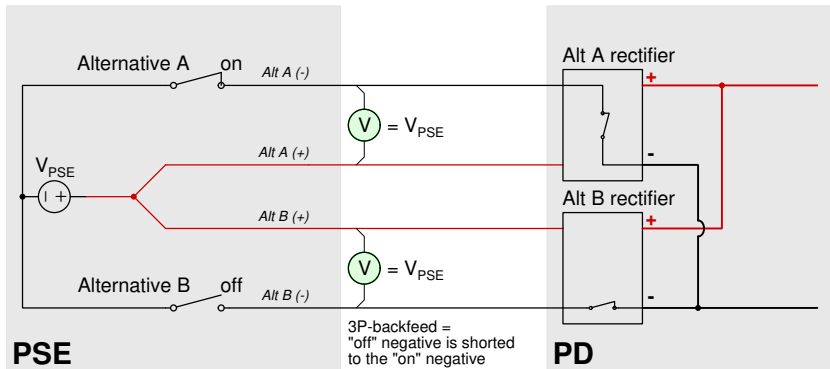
Alternative A on

Alt A (-)

Alt A rectifier

+

V = $V_{PSE}$

$V_{PSE}$

| +

Alt A (+)

-

Alt B rectifier

Alt B (+)

+

V = $V_{PSE}$

Alternative B off

Alt B (-)

-

3P-backfeed = "off" negative is shorted to the "on" negative

PSE

PD